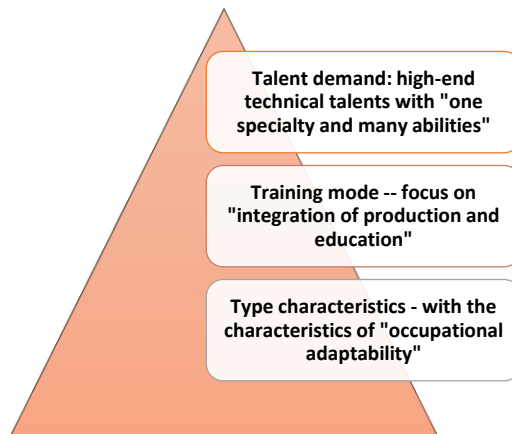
Talent demand: high-end technical talents with "one specialty and many abilities"

Training mode -- focus on "integration of production and education"

Type characteristics - with the characteristics of "occupational adaptability"